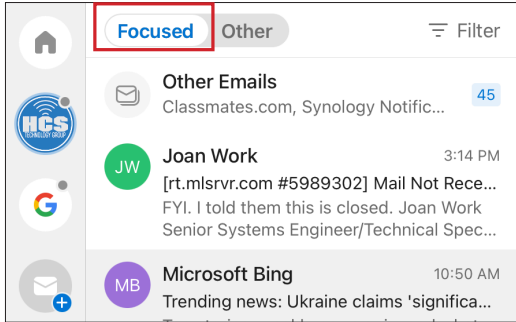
Focused Other Filter

HCS TECHNOLOGY GROUP

G

Other Emails
Classmates.com, Synology Notific...
45

JW
Joan Work 3:14 PM
[rt.mlsrvr.com #5989302] Mail Not Rece...
FYI. I told them this is closed. Joan Work Senior Systems Engineer/Technical Spec...

MB
Microsoft Bing 10:50 AM
Trending news: Ukraine claims 'significa...
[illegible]